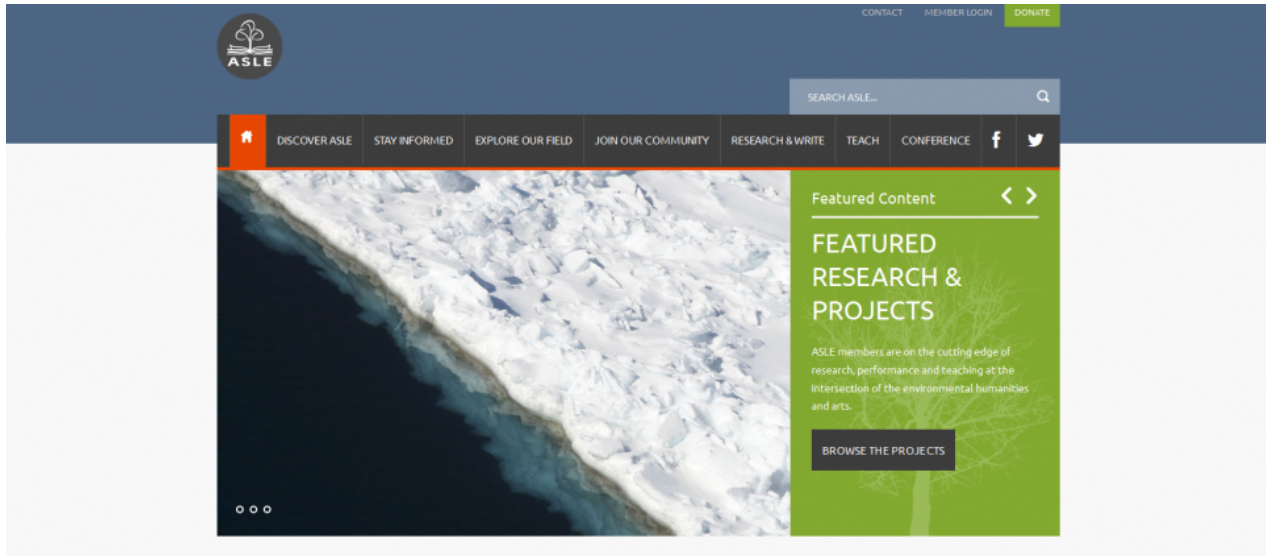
ASLE

CONTACT MEMBER LOGIN DONATE

SEARCH ASLE...

DISCOVER ASLE STAY INFORMED EXPLORE OUR FIELD JOIN OUR COMMUNITY RESEARCH & WRITE TEACH CONFERENCE

Featured Content

FEATURED RESEARCH & PROJECTS

ASLE members are on the cutting edge of research, performance and teaching at the intersection of the environmental humanities and arts.

BROWSE THE PROJECTS